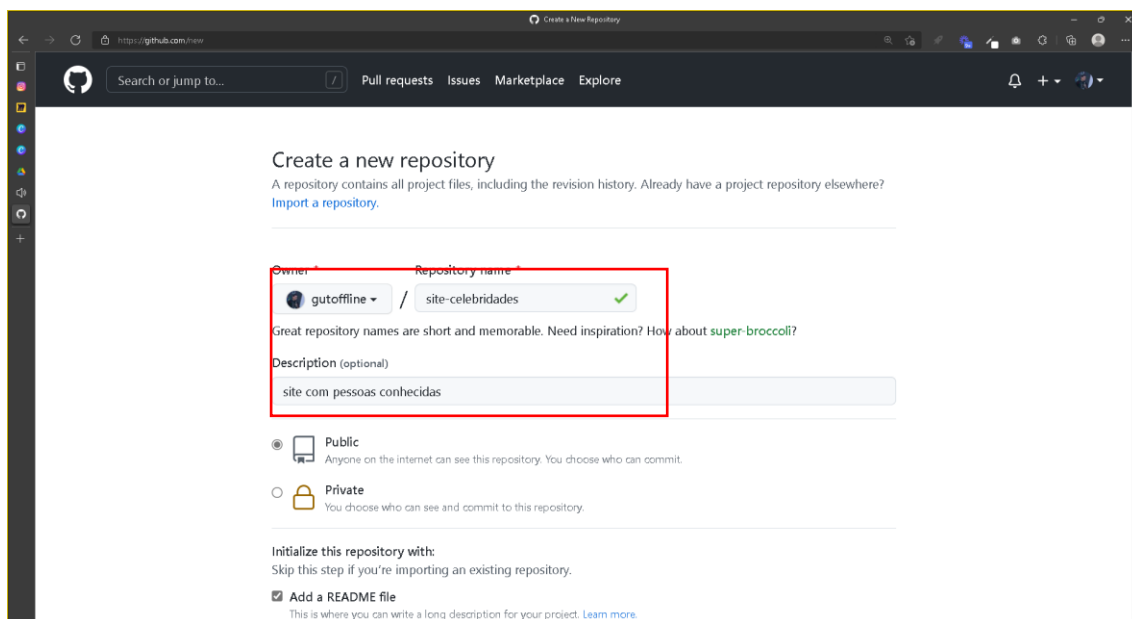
Create a New Repository

https://github.com/new

Search or jump to...

/

Pull requests Issues Marketplace Explore

Create a new repository

A repository contains all project files, including the revision history. Already have a project repository elsewhere?

Import a repository.

Owner * Repository name *

gutoffline / site-celebridades

Great repository names are short and memorable. Need inspiration? How about super-broccoli?

Description (optional)

site com pessoas conhecidas

Public
Anyone on the internet can see this repository. You choose who can commit.

Private
You choose who can see and commit to this repository.

Initialize this repository with:
Skip this step if you're importing an existing repository.

Add a README file
This is where you can write a long description for your project. Learn more.